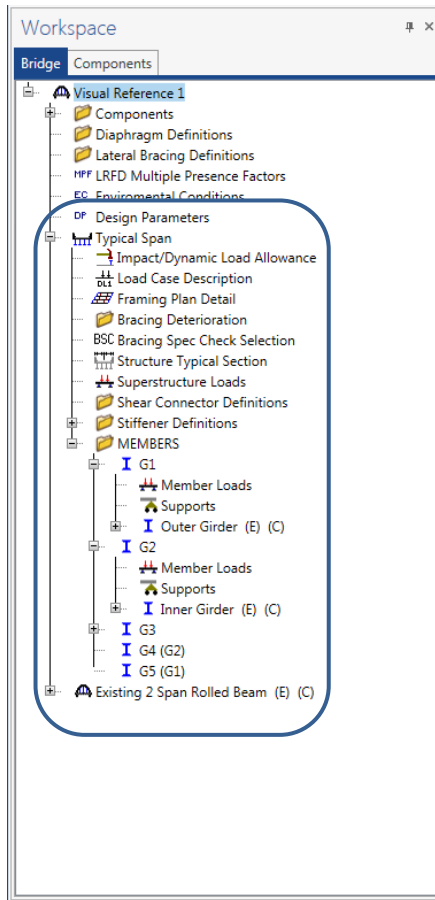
Workspace

Bridge Components

Visual Reference 1
Components
Diaphragm Definitions
Lateral Bracing Definitions
MPF LRFD Multiple Presence Factors
EC Environmental Conditions
DP Design Parameters
Typical Span
Impact/Dynamic Load Allowance
DL1 Load Case Description
Framing Plan Detail
Bracing Deterioration
BSC Bracing Spec Check Selection
Structure Typical Section
Superstructure Loads
Shear Connector Definitions
Stiffener Definitions
MEMBERS
G1
Member Loads
Supports
Outer Girder (E) (C)
G2
Member Loads
Supports
Inner Girder (E) (C)
G3
G4 (G2)
G5 (G1)
Existing 2 Span Rolled Beam (E) (C)